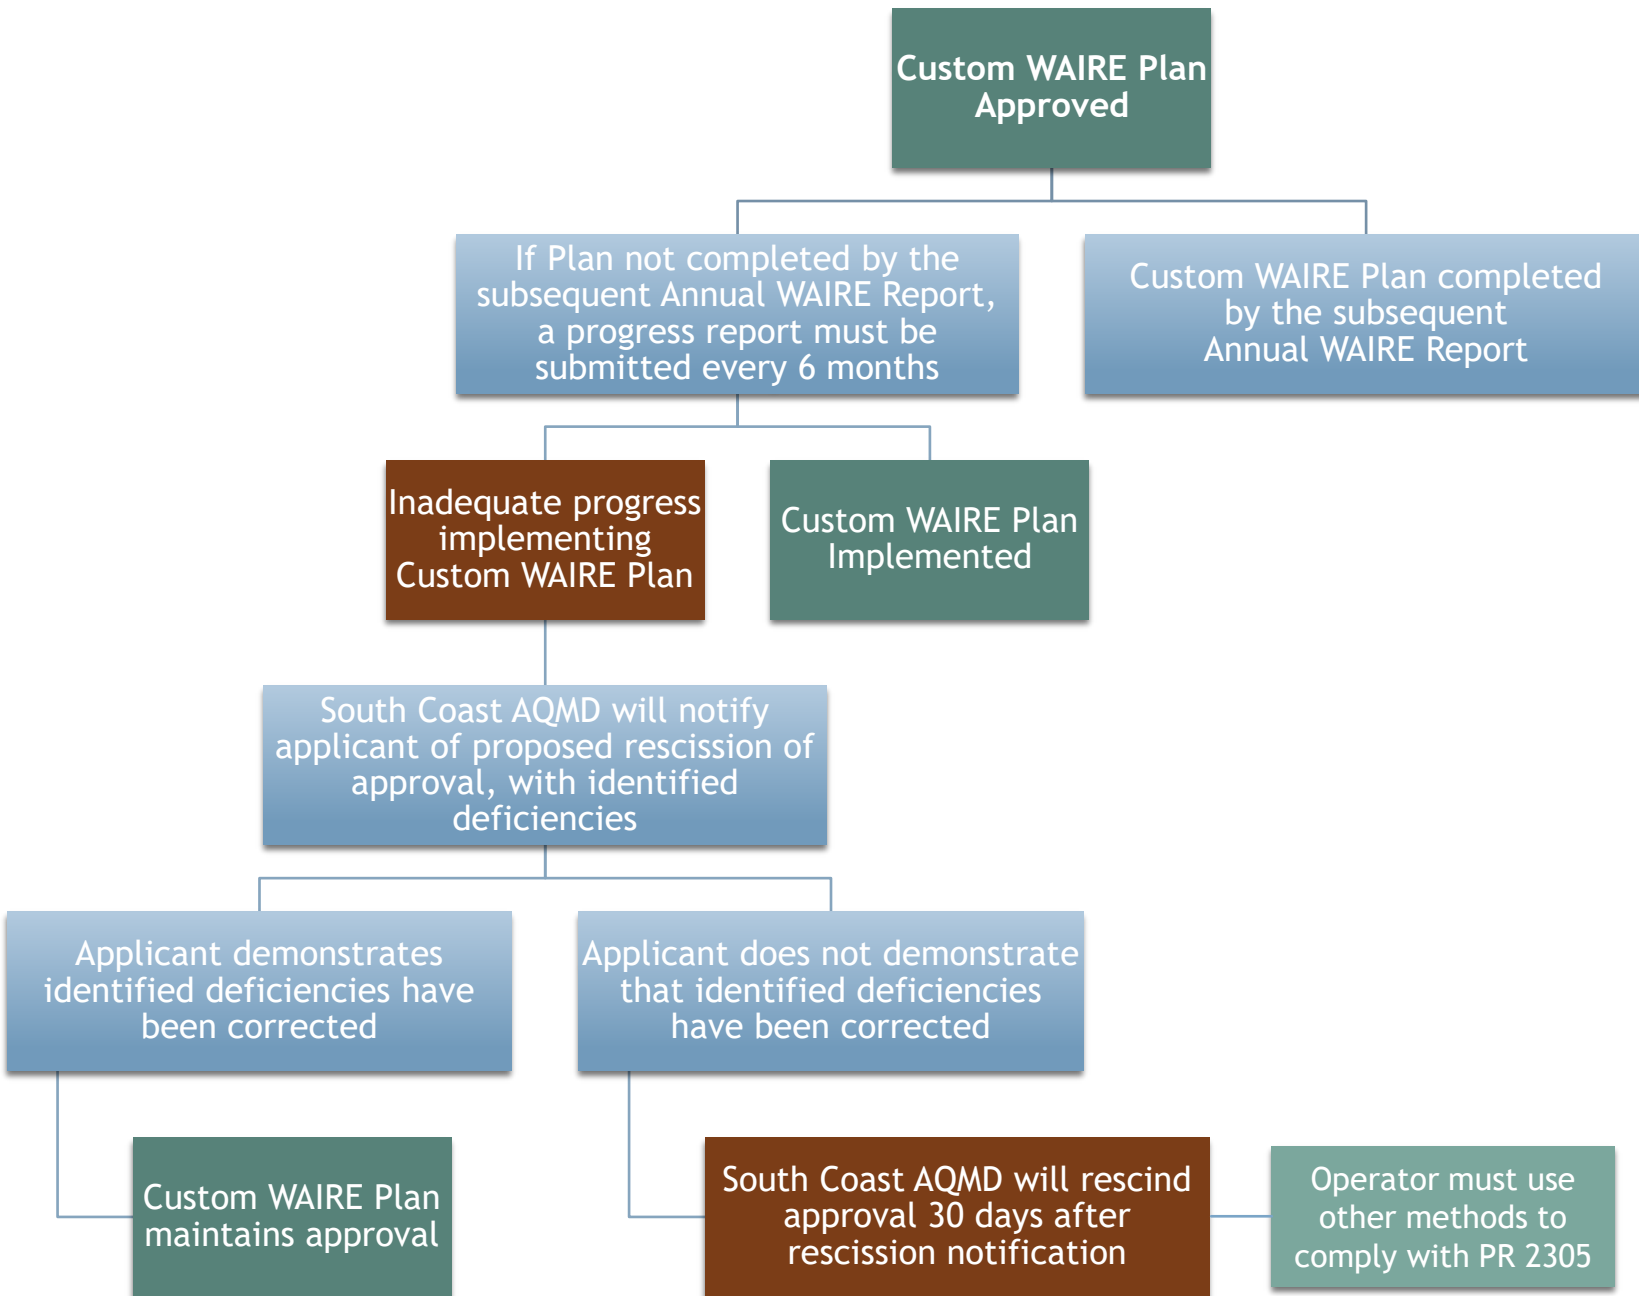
Custom WAIRE Plan Approved

If Plan not completed by the subsequent Annual WAIRE Report, a progress report must be submitted every 6 months

Custom WAIRE Plan completed by the subsequent Annual WAIRE Report

Inadequate progress implementing Custom WAIRE Plan

Custom WAIRE Plan Implemented

South Coast AQMD will notify applicant of proposed rescission of approval, with identified deficiencies

Applicant demonstrates identified deficiencies have been corrected

Applicant does not demonstrate that identified deficiencies have been corrected

Custom WAIRE Plan maintains approval

South Coast AQMD will rescind approval 30 days after rescission notification

Operator must use other methods to comply with PR 2305